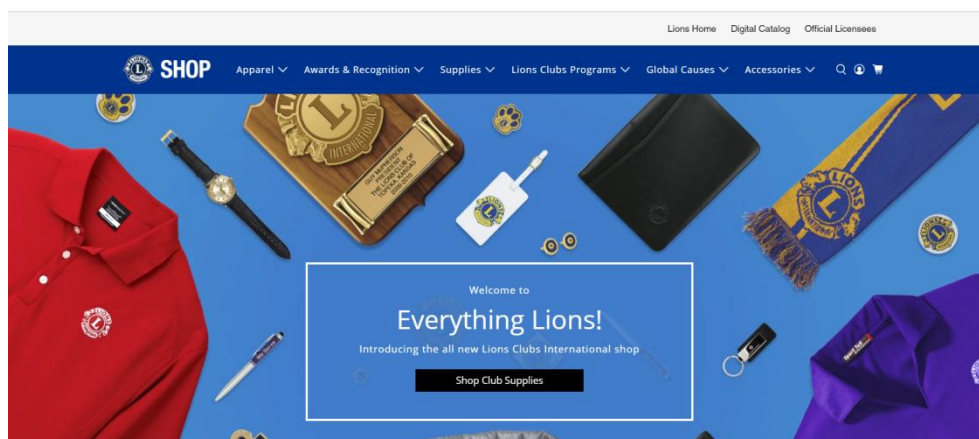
Lions Home Digital Catalog Official Licensees

SHOP Apparel Awards & Recognition Supplies Lions Clubs Programs Global Causes Accessories

Welcome to

Everything Lions!

Introducing the all new Lions Clubs International shop

Shop Club Supplies